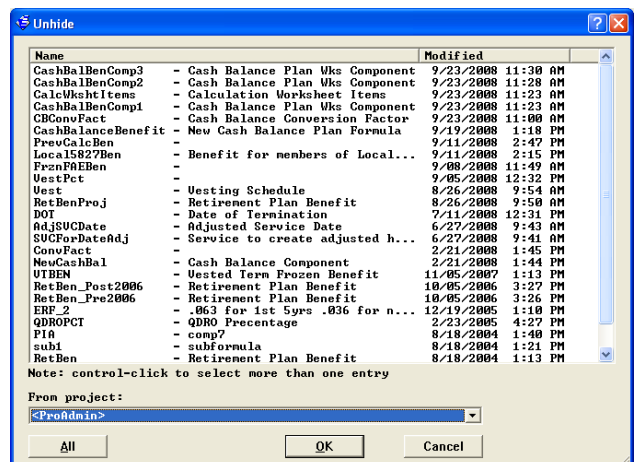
Unhide

| Name | | Modified |
|---|---|---|
| CashBalBenComp3 | - Cash Balance Plan Wks Component | 9/23/2008 11:30 AM |
| CashBalBenComp2 | - Cash Balance Plan Wks Component | 9/23/2008 11:28 AM |
| CalcWkshtItems | - Calculation Worksheet Items | 9/23/2008 11:23 AM |
| CashBalBenComp1 | - Cash Balance Plan Wks Component | 9/23/2008 11:23 AM |
| CBConvFact | - Cash Balance Conversion Factor | 9/23/2008 11:00 AM |
| CashBalanceBenefit | - New Cash Balance Plan Formula | 9/19/2008 1:18 PM |
| PrevCalcBen | - | 9/11/2008 2:47 PM |
| Local5827Ben | - Benefit for members of Local... | 9/11/2008 2:15 PM |
| FrznFAEBen | - | 9/08/2008 11:49 AM |
| VestPct | - | 9/05/2008 12:32 PM |
| Vest | - Vesting Schedule | 8/26/2008 9:54 AM |
| RetBenProj | - Retirement Plan Benefit | 8/26/2008 9:50 AM |
| DOT | - Date of Termination | 7/11/2008 12:31 PM |
| AdjSVCDate | - Adjusted Service Date | 6/27/2008 9:43 AM |
| SVCForDateAdj | - Service to create adjusted h... | 6/27/2008 9:41 AM |
| ConvFact | - | 2/21/2008 1:45 PM |
| NewCashBal | - Cash Balance Component | 2/21/2008 1:44 PM |
| VTBEN | - Vested Term Frozen Benefit | 11/05/2007 1:13 PM |
| RetBen_Post2006 | - Retirement Plan Benefit | 10/05/2006 3:27 PM |
| RetBen_Pre2006 | - Retirement Plan Benefit | 10/05/2006 3:26 PM |
| ERF_2 | - .063 for 1st 5yrs .036 for n... | 12/19/2005 1:10 PM |
| QDROPCT | - QDRO Precentage | 2/23/2005 4:27 PM |
| PIA | - comp7 | 8/18/2004 1:40 PM |
| sub1 | - subformula | 8/18/2004 1:21 PM |
| RetBen | - Retirement Plan Benefit | 8/18/2004 1:13 PM |

Note: control-click to select more than one entry

From project:

<ProAdmin>

All | OK | Cancel